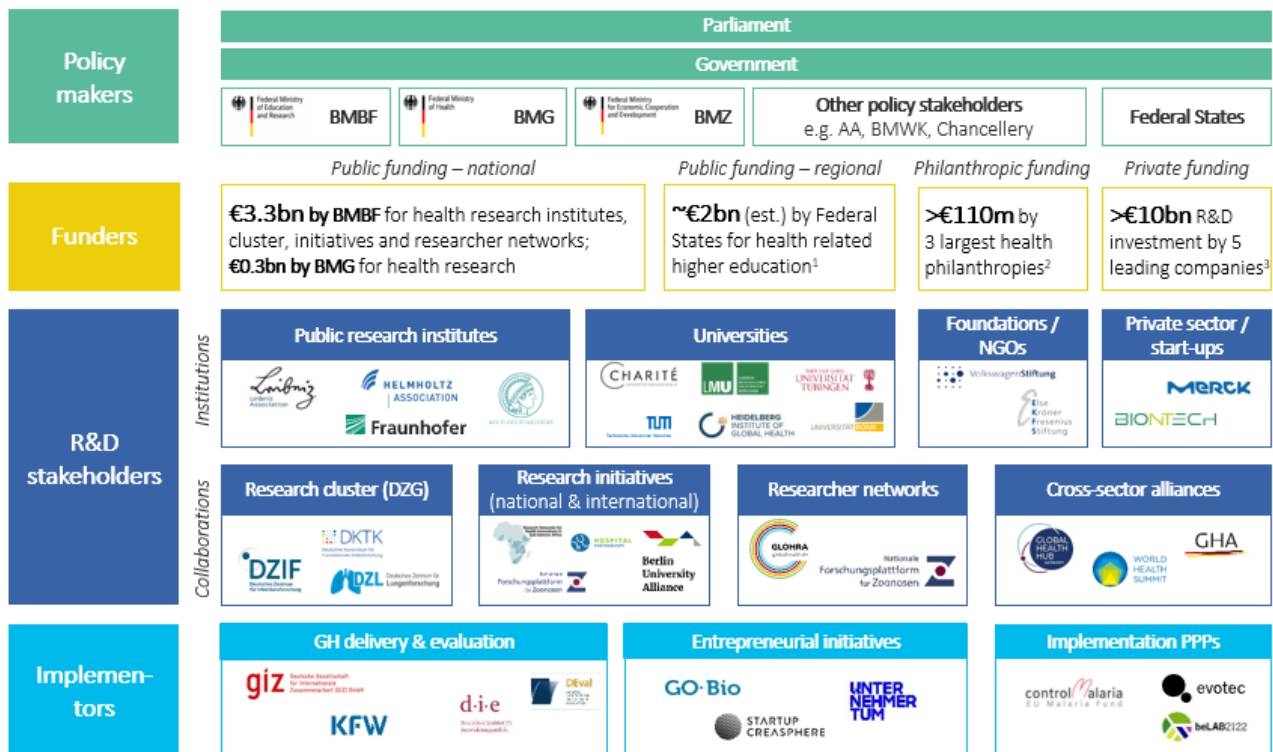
Policy makers

Parliament

Government

Federal Ministry of Education and Research BMBF

Federal Ministry of Health BMG

Federal Ministry for Economic Cooperation and Development BMZ

Other policy stakeholders
e.g. AA, BMWK, Chancellery

Federal States

Public funding – national

Public funding – regional

Philanthropic funding

Private funding

Funders

€3.3bn by BMBF for health research institutes, cluster, initiatives and researcher networks; €0.3bn by BMG for health research

~€2bn (est.) by Federal States for health related higher education$^1$

>€110m by 3 largest health philanthropies$^2$

>€10bn R&D investment by 5 leading companies$^3$

R&D stakeholders

Institutions

Public research institutes

Leibniz Association

HELMHOLTZ ASSOCIATION

Fraunhofer

Universities

CHARITÉ

LMU

UNIVERSITÄT TÜBINGEN

TUM Technische Universität München

HEIDELBERG INSTITUTE OF GLOBAL HEALTH

UNIVERSITÄT BONN

Foundations / NGOs

VolkswagenStiftung

Else Kröner Fresenius Stiftung

Private sector / start-ups

MERCK

BIONTECH

Collaborations

Research cluster (DZG)

DZIF Deutsches Zentrum für Infektionsforschung

DKTK Deutsches Konsortium für Translationale Krebsforschung

DZL Deutsches Zentrum für Lungenforschung

Research initiatives (national & international)

HOSPITAL PARTNERSHIPS

Nationale Forschungsplattform für Zoonosen

Berlin University Alliance

Researcher networks

GLOHRA

Nationale Forschungsplattform für Zoonosen

Cross-sector alliances

GLOBAL HEALTH HUB GERMANY

WORLD HEALTH SUMMIT

GHA

Implementors

GH delivery & evaluation

giz Deutsche Gesellschaft für Internationale Zusammenarbeit (GIZ) GmbH

KFW

d·i·e Deutsches Institut für Entwicklungspolitik

DEval

Entrepreneurial initiatives

GO-Bio

UNTERNEHMER TUM

STARTUP CREASPHERE

Implementation PPPs

controlMalaria EU Malaria Fund

evotec

beLAB2122